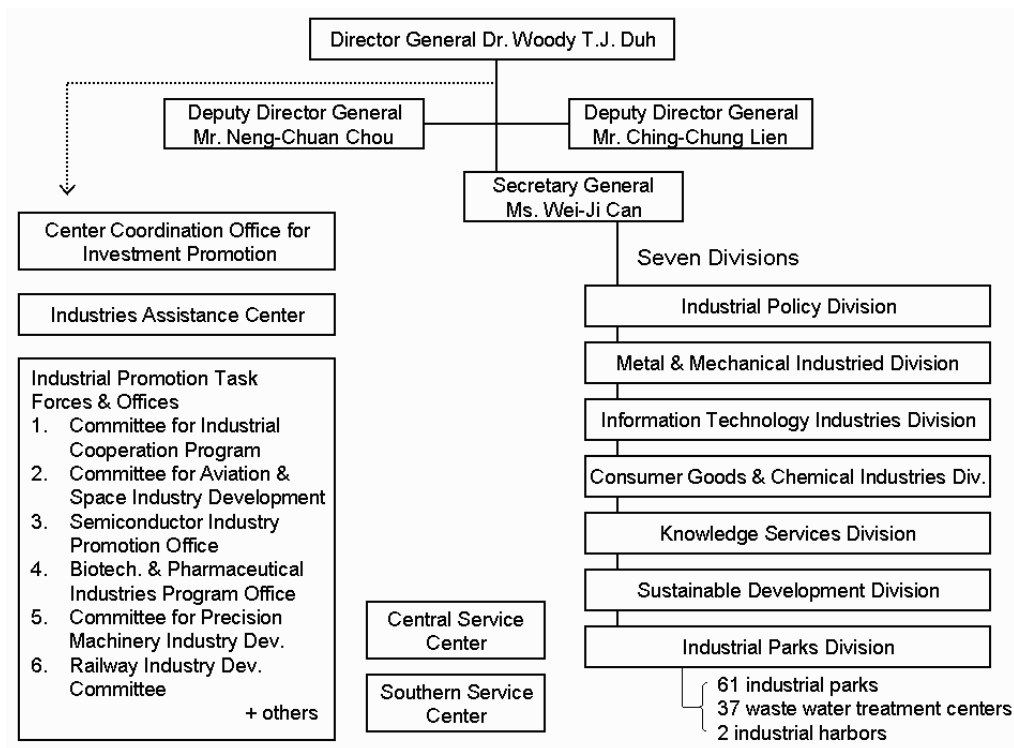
Director General Dr. Woody T.J. Duh

Deputy Director General
Mr. Neng-Chuan Chou

Deputy Director General
Mr. Ching-Chung Lien

Secretary General
Ms. Wei-Ji Can

Center Coordination Office for Investment Promotion

Industries Assistance Center

Industrial Promotion Task Forces & Offices
1. Committee for Industrial Cooperation Program
2. Committee for Aviation & Space Industry Development
3. Semiconductor Industry Promotion Office
4. Biotech. & Pharmaceutical Industries Program Office
5. Committee for Precision Machinery Industry Dev.
6. Railway Industry Dev. Committee
+ others

Central Service Center

Southern Service Center

Seven Divisions

Industrial Policy Division

Metal & Mechanical Industried Division

Information Technology Industries Division

Consumer Goods & Chemical Industries Div.

Knowledge Services Division

Sustainable Development Division

Industrial Parks Division

61 industrial parks
37 waste water treatment centers
2 industrial harbors